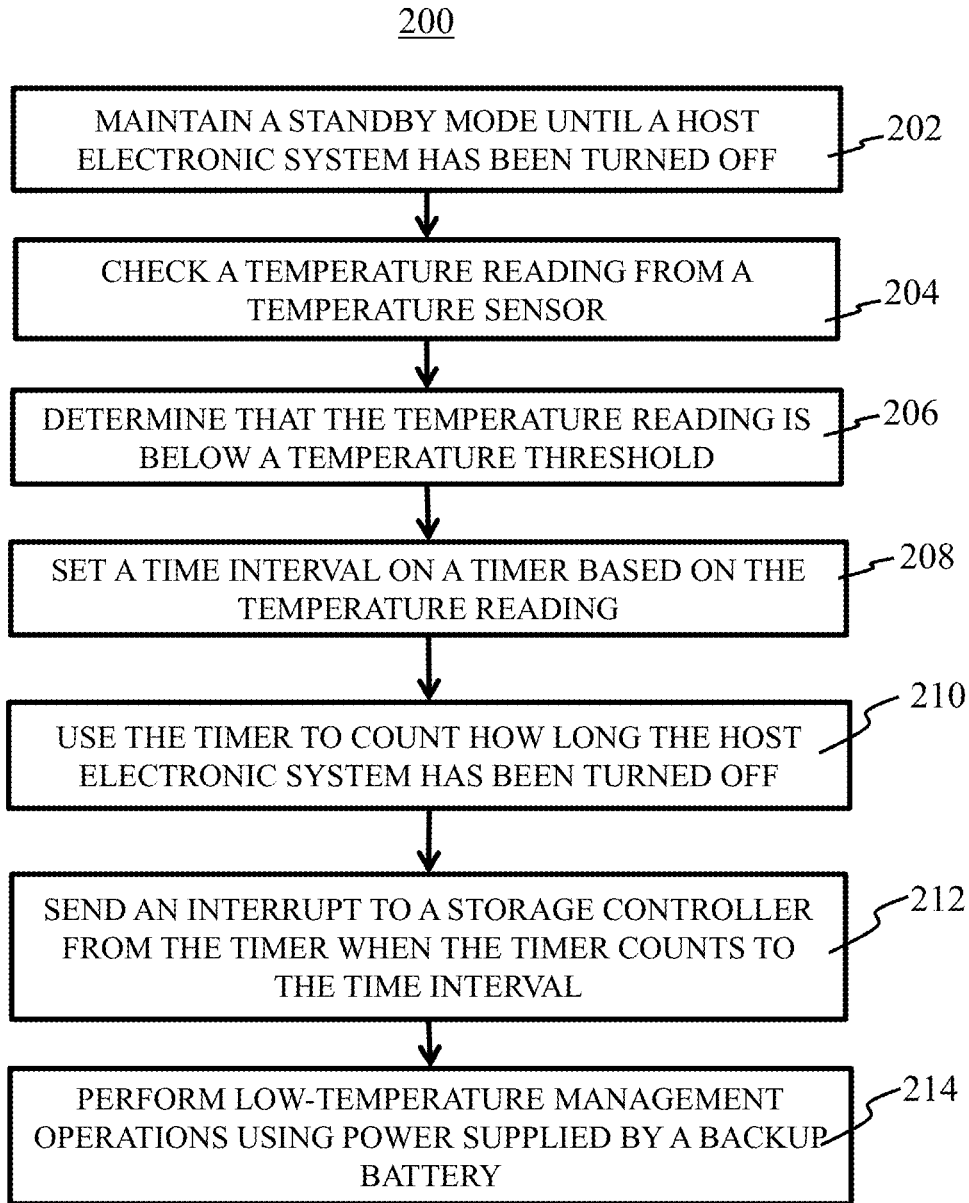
200

MAINTAIN A STANDBY MODE UNTIL A HOST ELECTRONIC SYSTEM HAS BEEN TURNED OFF

202

CHECK A TEMPERATURE READING FROM A TEMPERATURE SENSOR

204

DETERMINE THAT THE TEMPERATURE READING IS BELOW A TEMPERATURE THRESHOLD

206

SET A TIME INTERVAL ON A TIMER BASED ON THE TEMPERATURE READING

208

USE THE TIMER TO COUNT HOW LONG THE HOST ELECTRONIC SYSTEM HAS BEEN TURNED OFF

210

SEND AN INTERRUPT TO A STORAGE CONTROLLER FROM THE TIMER WHEN THE TIMER COUNTS TO THE TIME INTERVAL

212

PERFORM LOW-TEMPERATURE MANAGEMENT OPERATIONS USING POWER SUPPLIED BY A BACKUP BATTERY

214